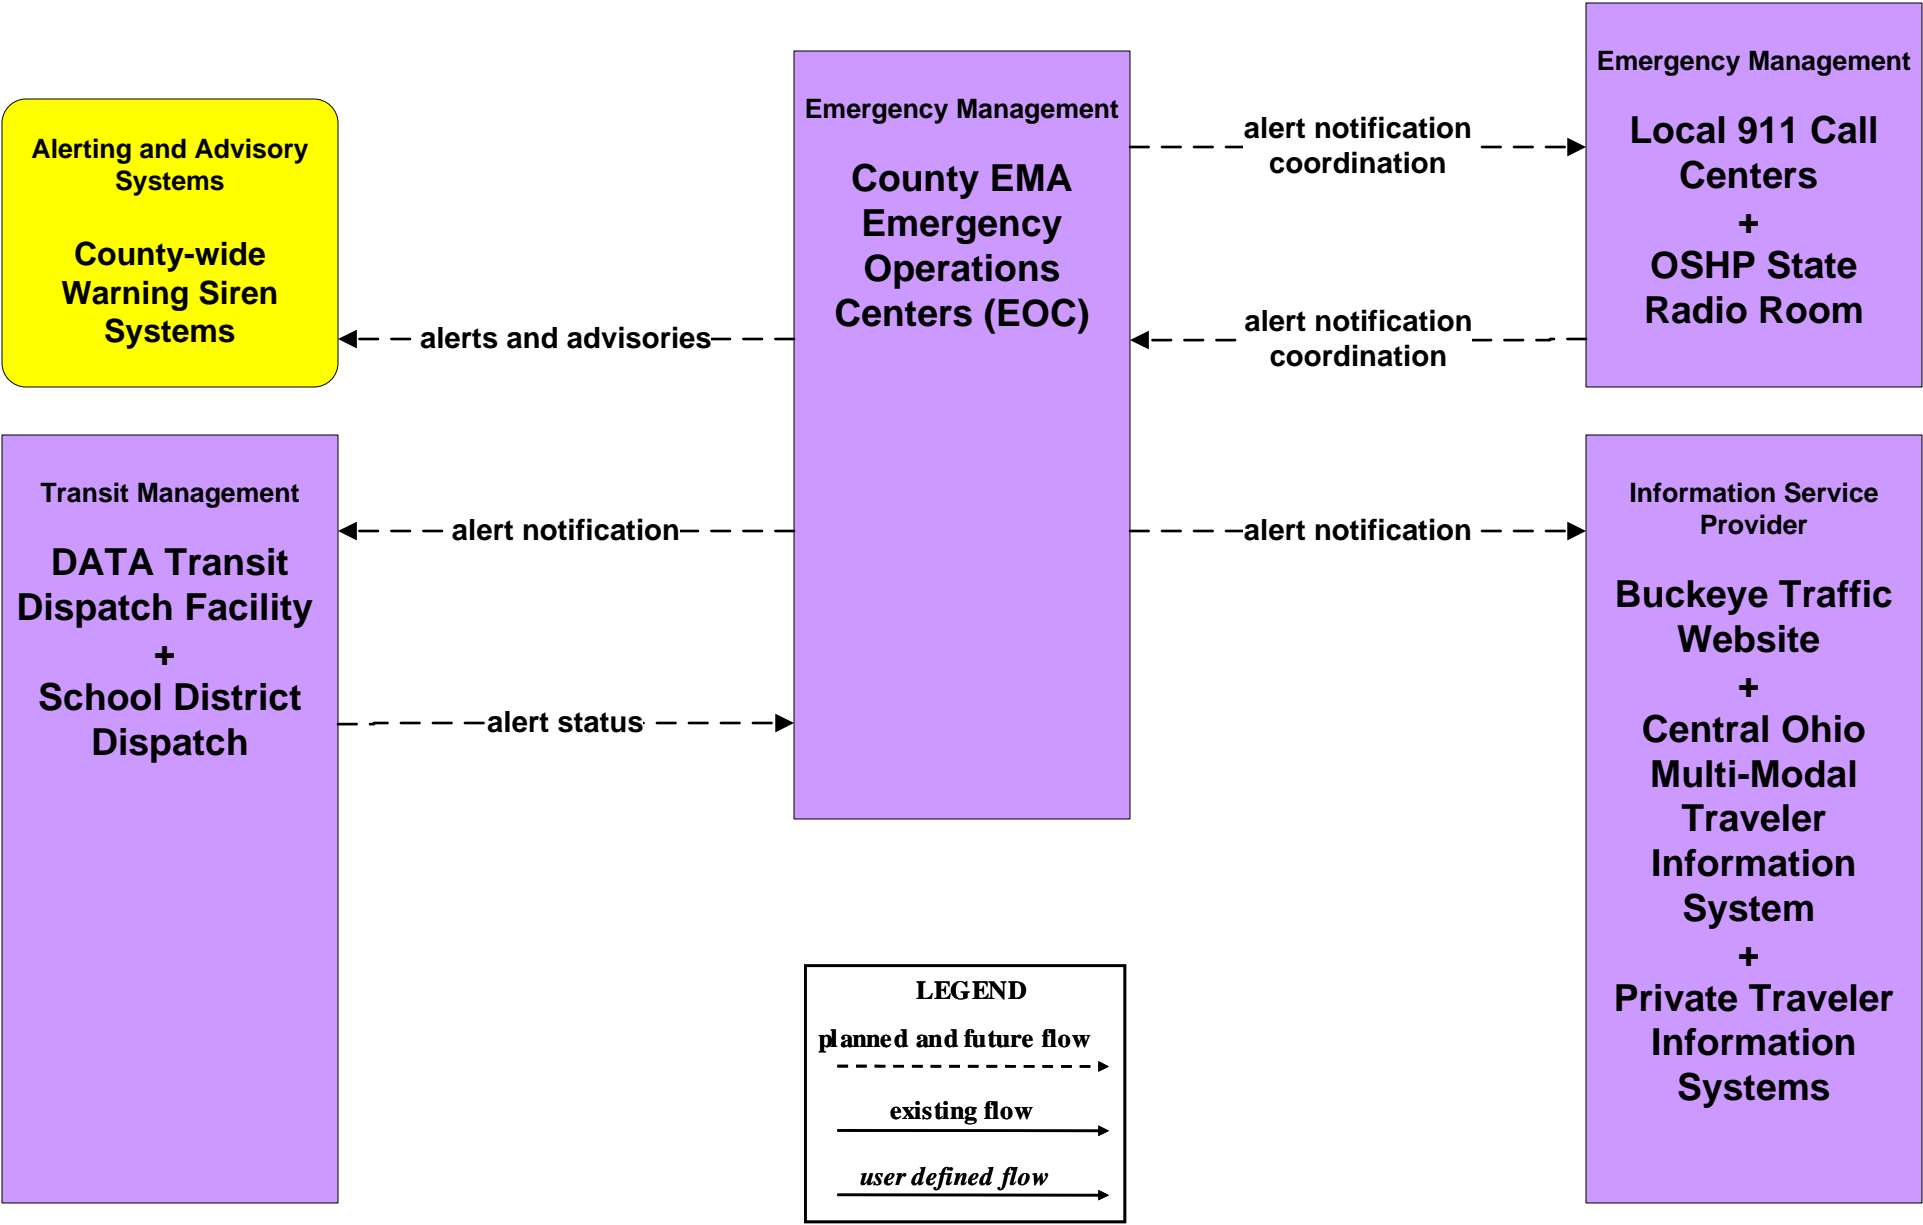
Alerting and Advisory Systems

County-wide Warning Siren Systems

Emergency Management

County EMA Emergency Operations Centers (EOC)

Emergency Management

Local 911 Call Centers
+
OSHP State Radio Room

alert notification coordination

alert notification coordination

alerts and advisories

Transit Management

DATA Transit Dispatch Facility
+
School District Dispatch

alert notification

alert status

alert notification

Information Service Provider

Buckeye Traffic Website
+
Central Ohio Multi-Modal Traveler Information System
+
Private Traveler Information Systems

LEGEND
planned and future flow
existing flow
user defined flow